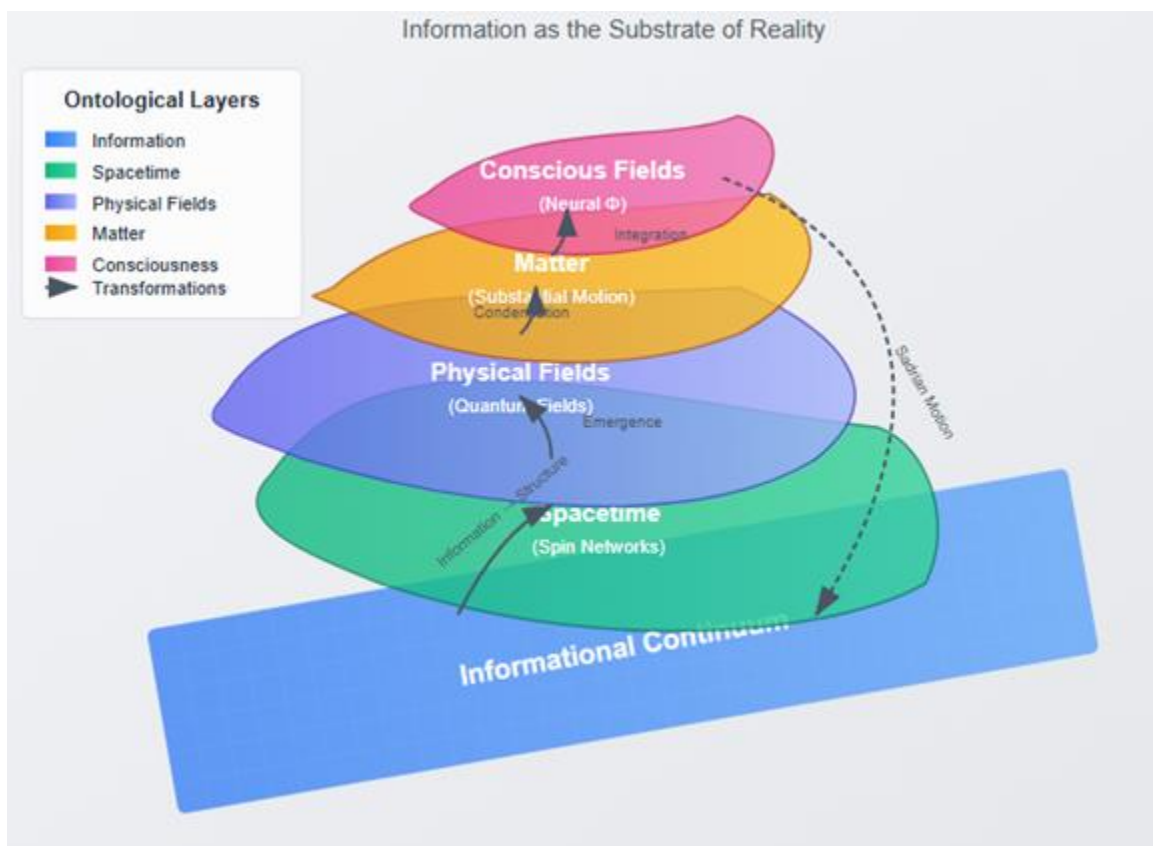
Information as the Substrate of Reality

Ontological Layers
Information
Spacetime
Physical Fields
Matter
Consciousness
Transformations

Conscious Fields
(Neural Φ)
Integration
Matter
(Substa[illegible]ial Motion)
Conden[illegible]tion
Physical Fields
(Quantu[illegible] Fields)
Emergence
Structure
Information
Spacetime
(Spin Networks)
Sadrian Motion
Informational Continuum